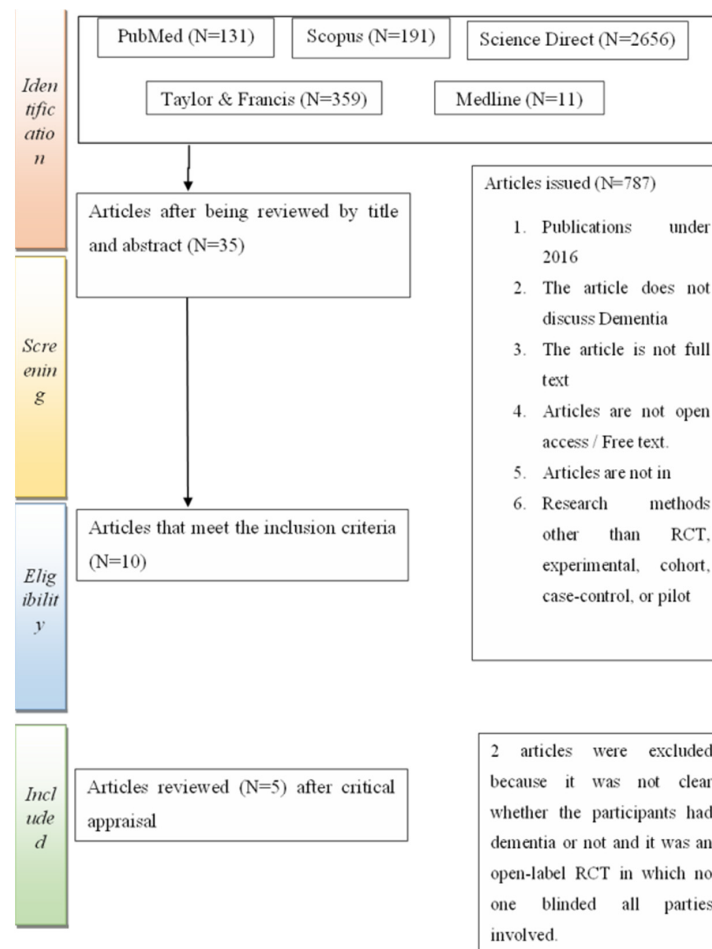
Iden tific atio n

PubMed (N=131)

Scopus (N=191)

Science Direct (N=2656)

Taylor & Francis (N=359)

Medline (N=11)

Articles after being reviewed by title and abstract (N=35)

Articles issued (N=787)

1. Publications under 2016
2. The article does not discuss Dementia
3. The article is not full text
4. Articles are not open access / Free text.
5. Articles are not in
6. Research methods other than RCT, experimental, cohort, case-control, or pilot

Scre enin g

Elig ibilit y

Articles that meet the inclusion criteria (N=10)

Incl ude d

Articles reviewed (N=5) after critical appraisal

2 articles were excluded because it was not clear whether the participants had dementia or not and it was an open-label RCT in which no one blinded all parties involved.